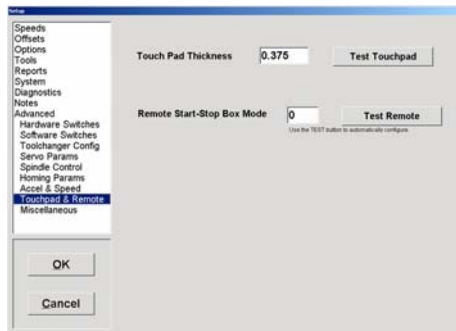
Setup

Speeds
Offsets
Options
Tools
Reports
System
Diagnostics
Notes
Advanced
Hardware Switches
Software Switches
Toolchanger Config
Servo Params
Spindle Control
Homing Params
Accel & Speed
Touchpad & Remote
Miscellaneous

OK

Cancel

Touch Pad Thickness 0.375 Test Touchpad

Remote Start-Stop Box Mode 0 Test Remote

Use the TEST button to automatically configure.